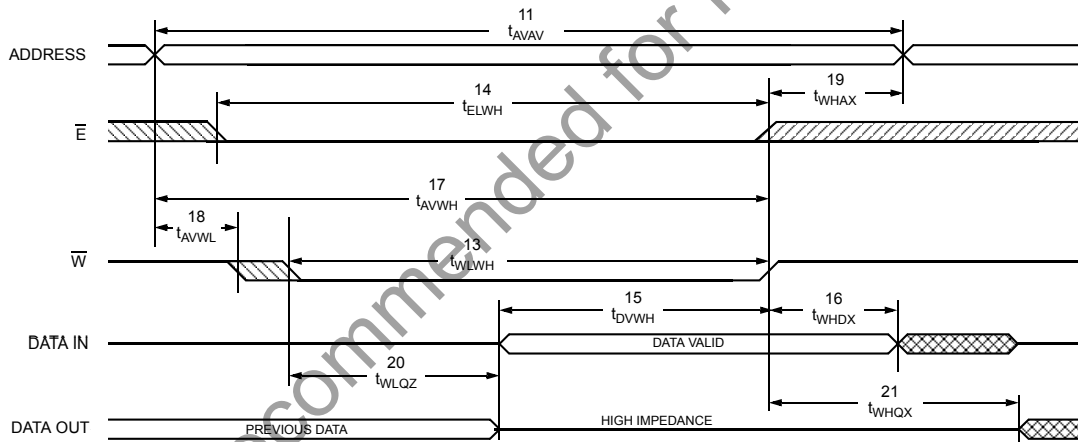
ADDRESS

11
$t_{AVAV}$

14
$t_{ELWH}$

19
$t_{WHAX}$

$\overline{E}$

17
$t_{AVWH}$

18
$t_{AVWL}$

$\overline{W}$

13
$t_{WLWH}$

15
$t_{DVWH}$

16
$t_{WHDX}$

DATA IN

DATA VALID

20
$t_{WLQZ}$

21
$t_{WHQX}$

DATA OUT

PREVIOUS DATA

HIGH IMPEDANCE

ecommended for